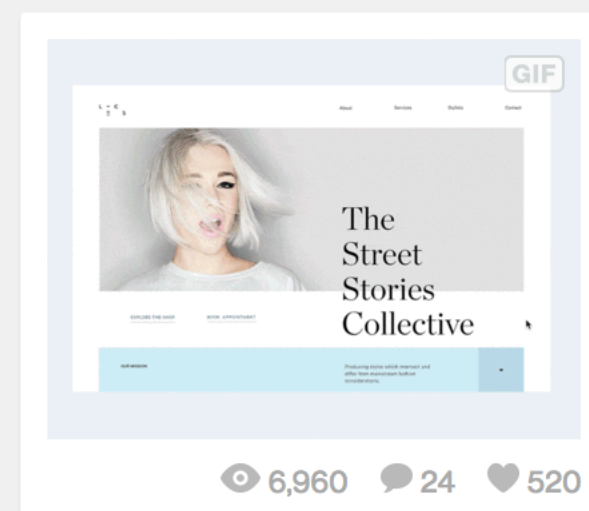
GIF

About Services Salons Contact

The Street Stories Collective

EXPLORE THE SHOP BOOK APPOINTMENT

OUR MISSION

Producing styles which reinvent and differ from mainstream fashion considerations.

6,960 24 520